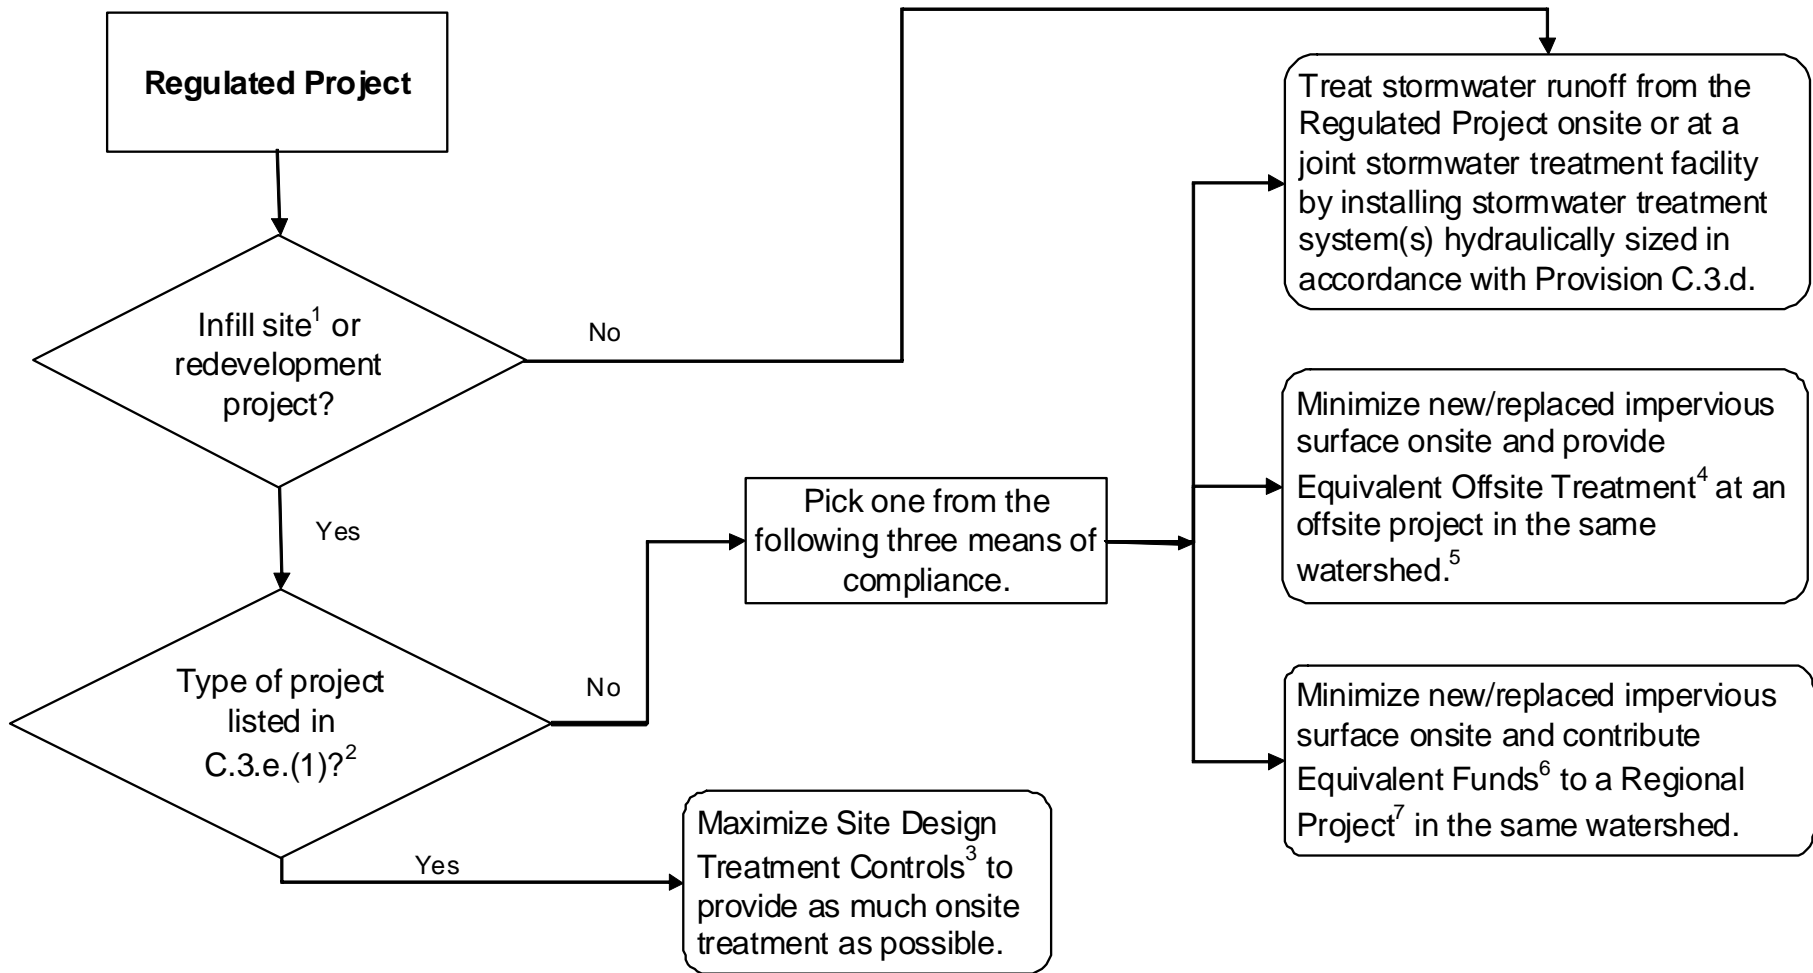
Regulated Project

Infill site$^1$ or redevelopment project?

No

Treat stormwater runoff from the Regulated Project onsite or at a joint stormwater treatment facility by installing stormwater treatment system(s) hydraulically sized in accordance with Provision C.3.d.

Yes

Type of project listed in C.3.e.(1)?$^2$

No

Pick one from the following three means of compliance.

Minimize new/replaced impervious surface onsite and provide Equivalent Offsite Treatment$^4$ at an offsite project in the same watershed.$^5$

Minimize new/replaced impervious surface onsite and contribute Equivalent Funds$^6$ to a Regional Project$^7$ in the same watershed.

Yes

Maximize Site Design Treatment Controls$^3$ to provide as much onsite treatment as possible.